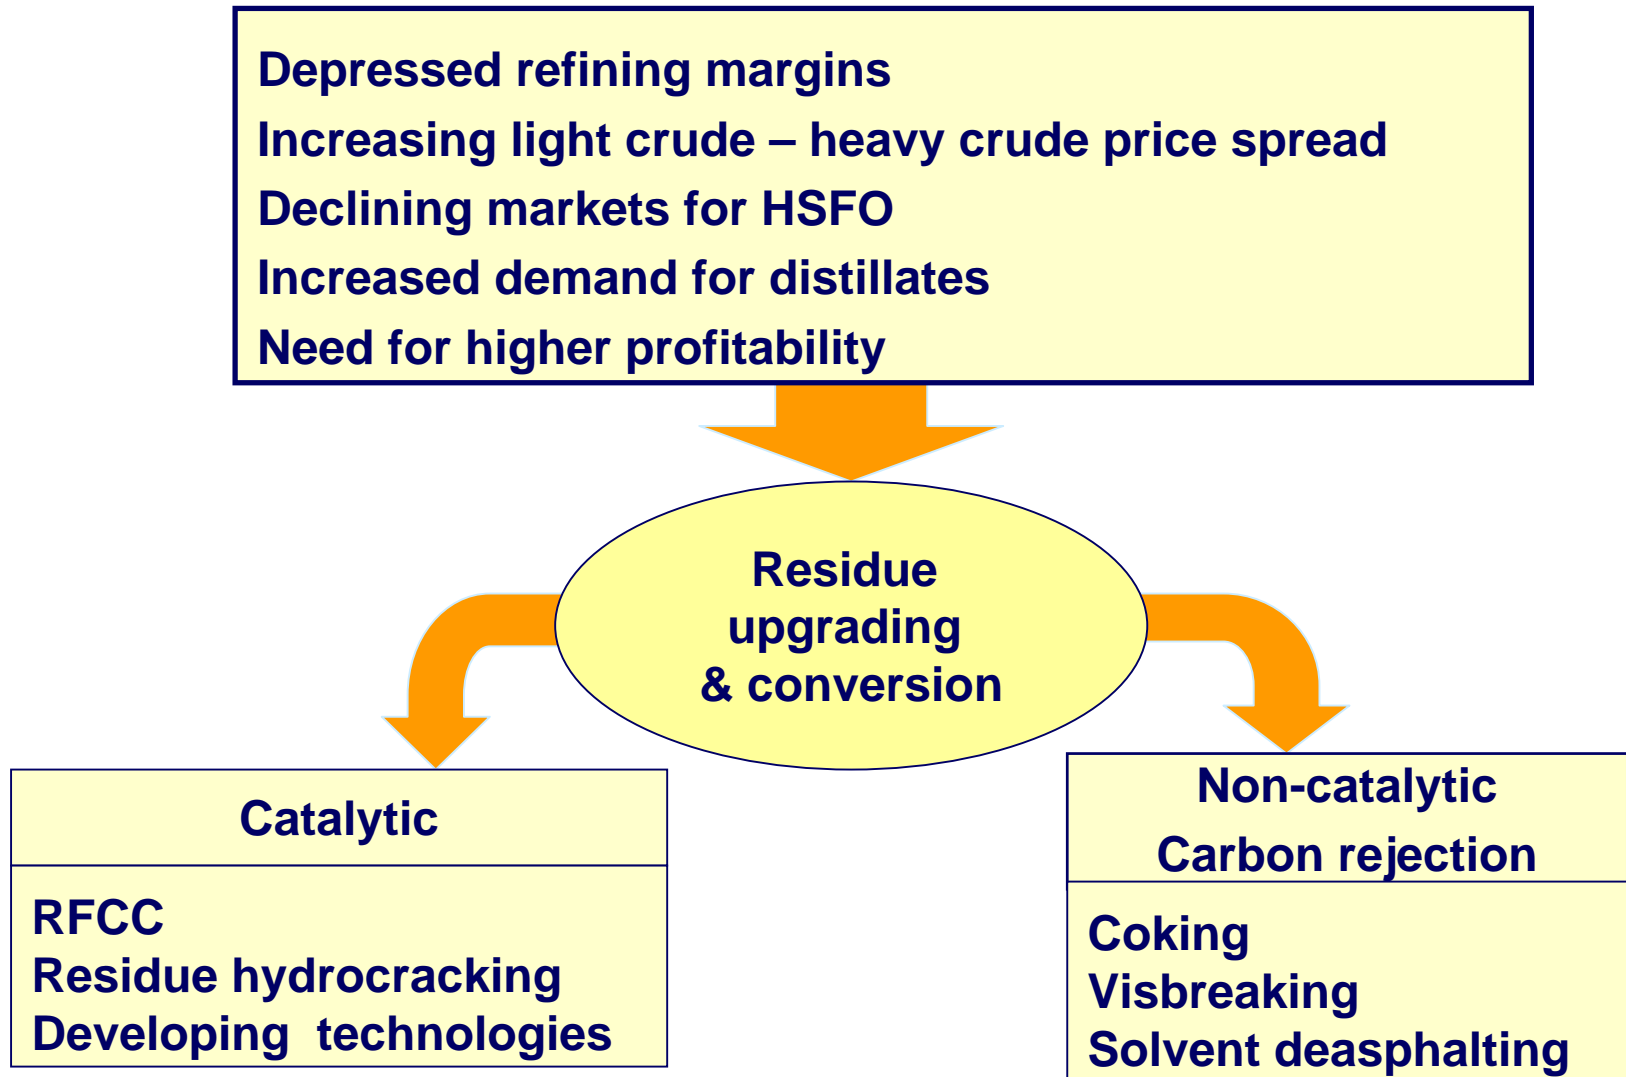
Depressed refining margins
Increasing light crude – heavy crude price spread
Declining markets for HSFO
Increased demand for distillates
Need for higher profitability

Residue upgrading & conversion

Catalytic

RFCC
Residue hydrocracking
Developing technologies

Non-catalytic
Carbon rejection

Coking
Visbreaking
Solvent deasphalting